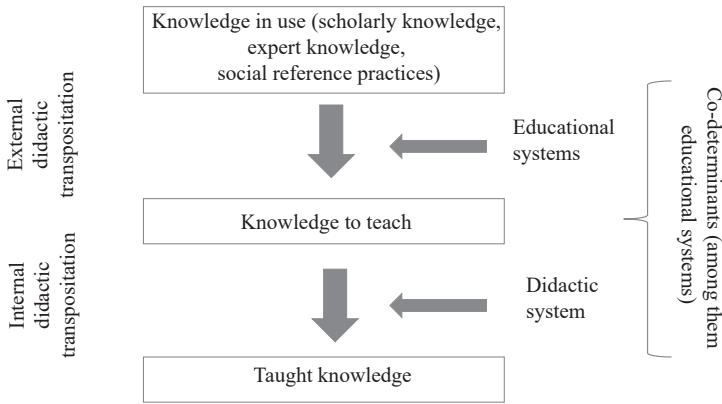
Knowledge in use (scholarly knowledge, expert knowledge, social reference practices)

External didactic transposition

Educational systems

Co-determinants (among them educational systems)

Knowledge to teach

Internal didactic transposition

Didactic system

Taught knowledge